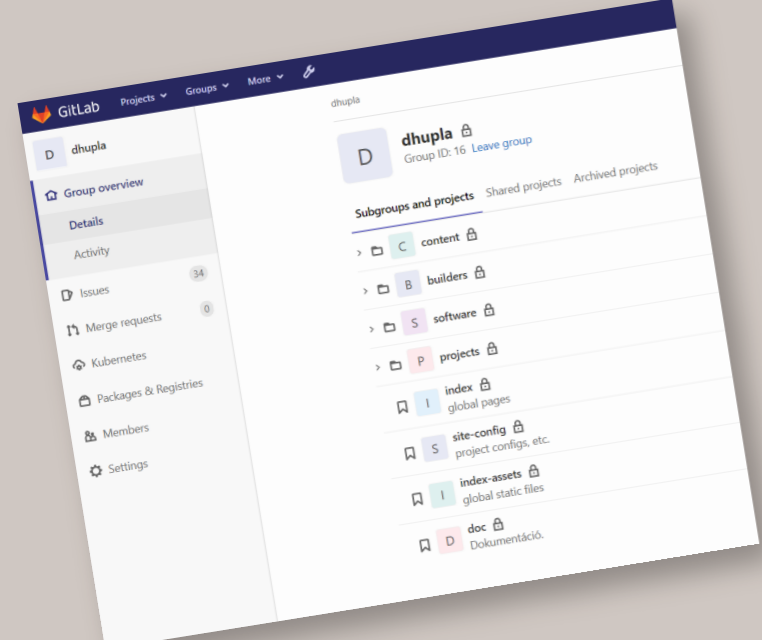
GitLab Projects Groups More

D dhupla

Group overview

Details

Activity

Issues 34

Merge requests 0

Kubernetes

Packages & Registries

Members

Settings

dhupla

D dhupla

Group ID: 16 Leave group

Subgroups and projects Shared projects Archived projects

C content

B builders

S software

P projects

I index
global pages

S site-config
project configs, etc.

I index-assets
global static files

D doc
Dokumentáció.